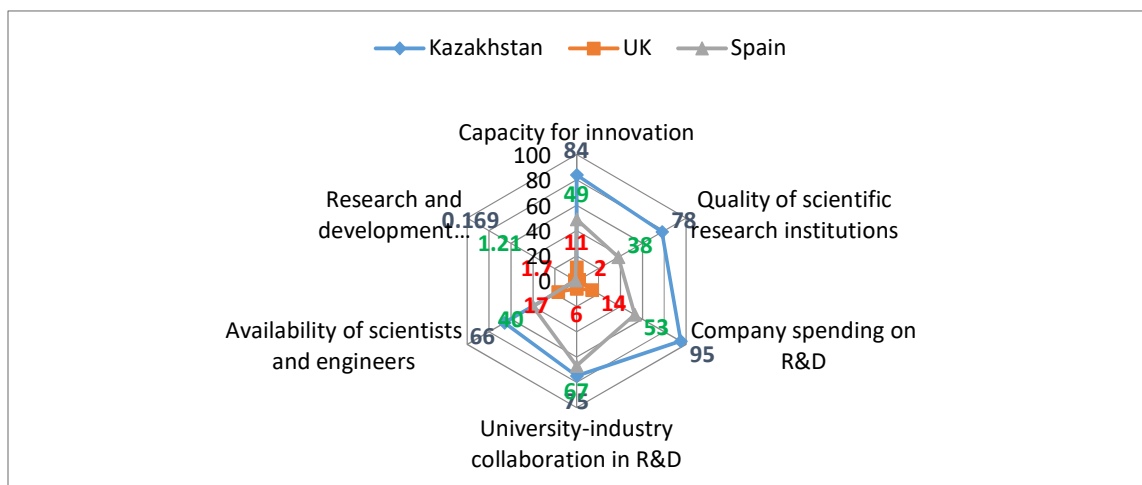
Kazakhstan UK Spain

Capacity for innovation

100
80
60
40
20
0

84
49
11

Quality of scientific research institutions
78
38
2

Company spending on R&D
95
53
14

University-industry collaboration in R&D
75
67
6

Availability of scientists and engineers
66
40
17

Research and development...
0.169
1.21
1.7